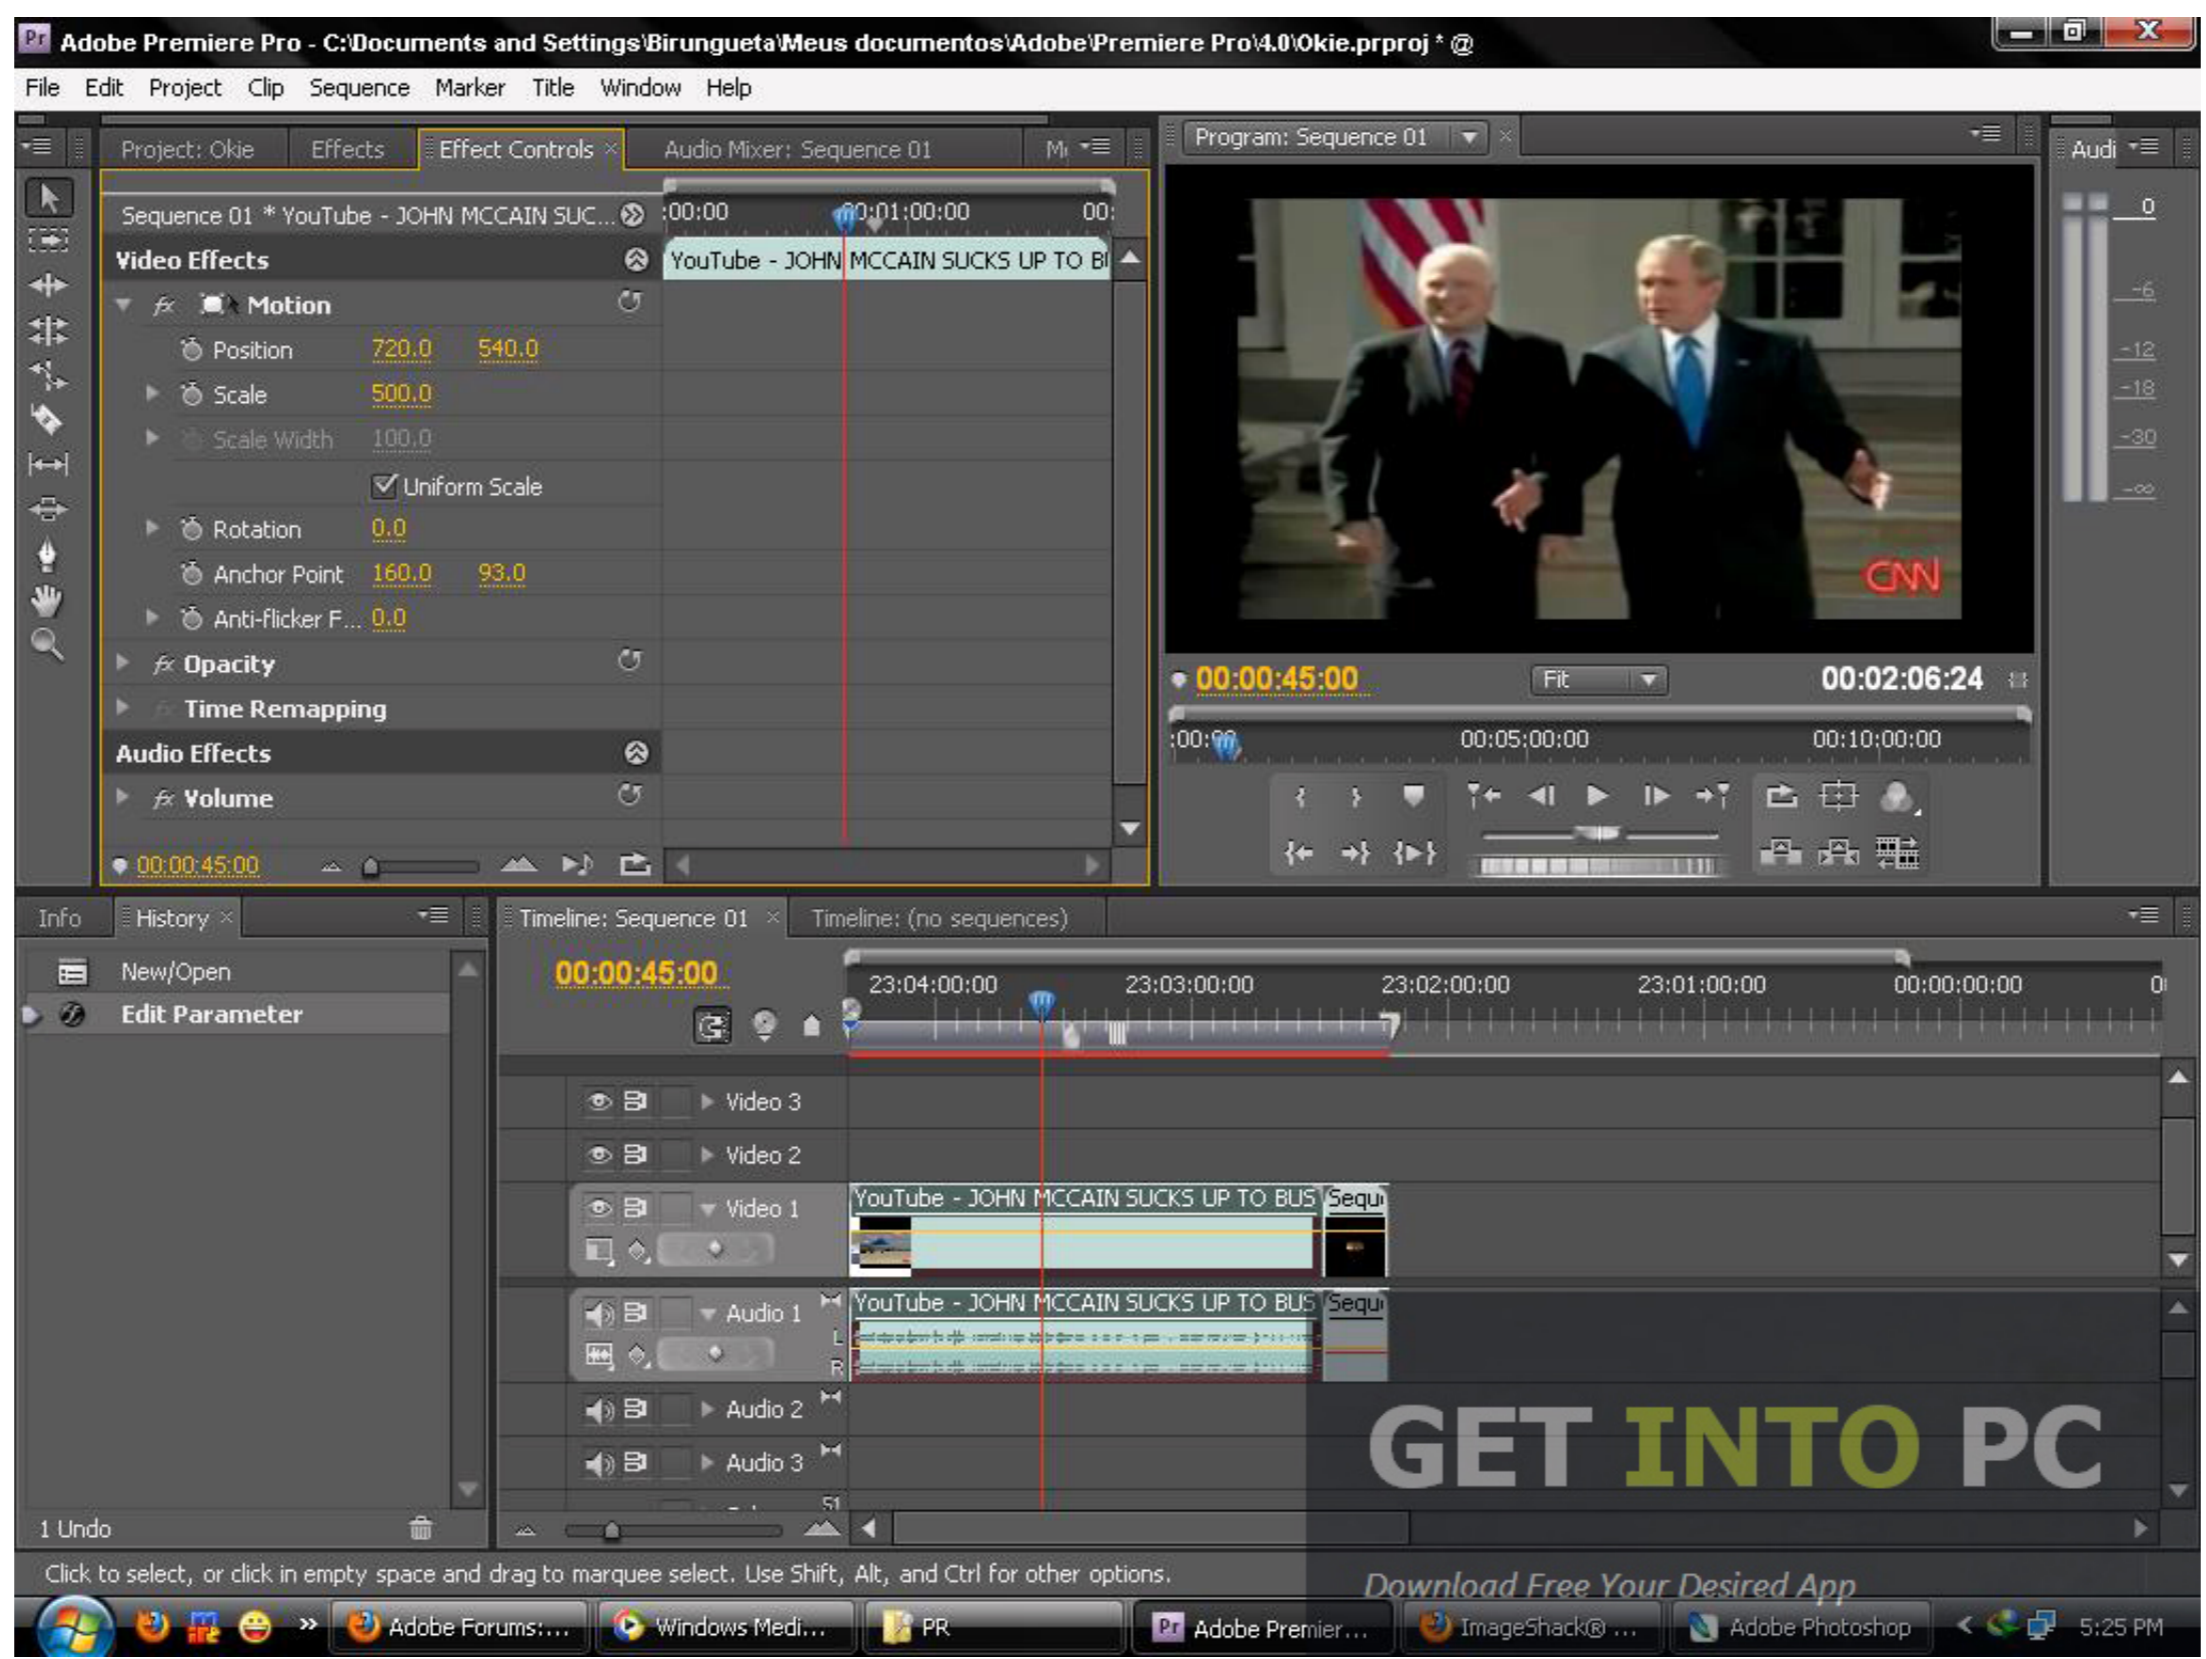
Pr Adobe Premiere Pro - C:\Documents and Settings\Birungueta\Meus documentos\Adobe\Premiere Pro\4.0\Okie.prproj * @

File Edit Project Clip Sequence Marker Title Window Help

Project: Okie Effects Effect Controls × Audio Mixer: Sequence 01 M

Program: Sequence 01 ×

Audi

Sequence 01 * YouTube - JOHN MCCAIN SUC...

:00:00 00:01:00:00 00:

YouTube - JOHN MCCAIN SUCKS UP TO BI

Video Effects

Motion

Position 720.0 540.0

Scale 500.0

Scale Width 100.0

Uniform Scale

Rotation 0.0

Anchor Point 160.0 93.0

Anti-flicker F... 0.0

Opacity

Time Remapping

Audio Effects

Volume

00:00:45:00

CNN

00:00:45:00 Fit 00:02:06:24

:00:00 00:05:00:00 00:10:00:00

0 -6 -12 -18 -30 -∞

Info History ×

New/Open

Edit Parameter

1 Undo

Timeline: Sequence 01 × Timeline: (no sequences)

00:00:45:00

23:04:00:00 23:03:00:00 23:02:00:00 23:01:00:00 00:00:00:00 0

Video 3

Video 2

Video 1

YouTube - JOHN MCCAIN SUCKS UP TO BUS Sequ

Audio 1

YouTube - JOHN MCCAIN SUCKS UP TO BUS Sequ

L

R

Audio 2

Audio 3

GET INTO PC

Download Free Your Desired App

Click to select, or click in empty space and drag to marquee select. Use Shift, Alt, and Ctrl for other options.

Adobe Forums:... Windows Medi... PR Adobe Premier... ImageShack® ... Adobe Photoshop 5:25 PM